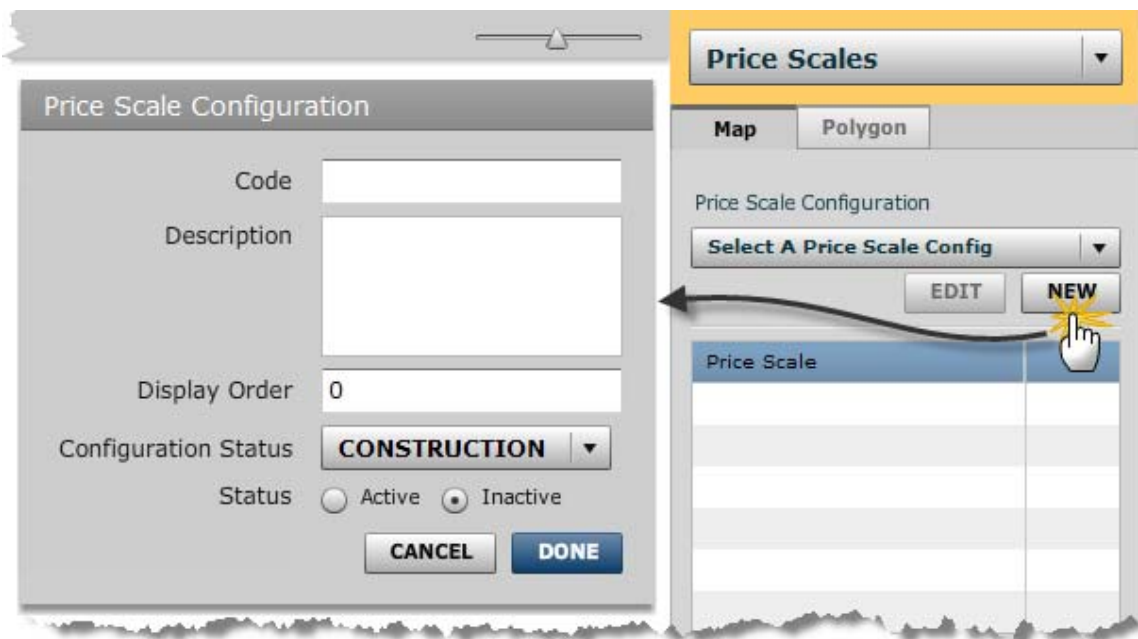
Price Scale Configuration

Code

Description

Display Order 0

Configuration Status CONSTRUCTION

Status Active Inactive

CANCEL DONE

Price Scales

Map Polygon

Price Scale Configuration

Select A Price Scale Config

EDIT NEW

Price Scale